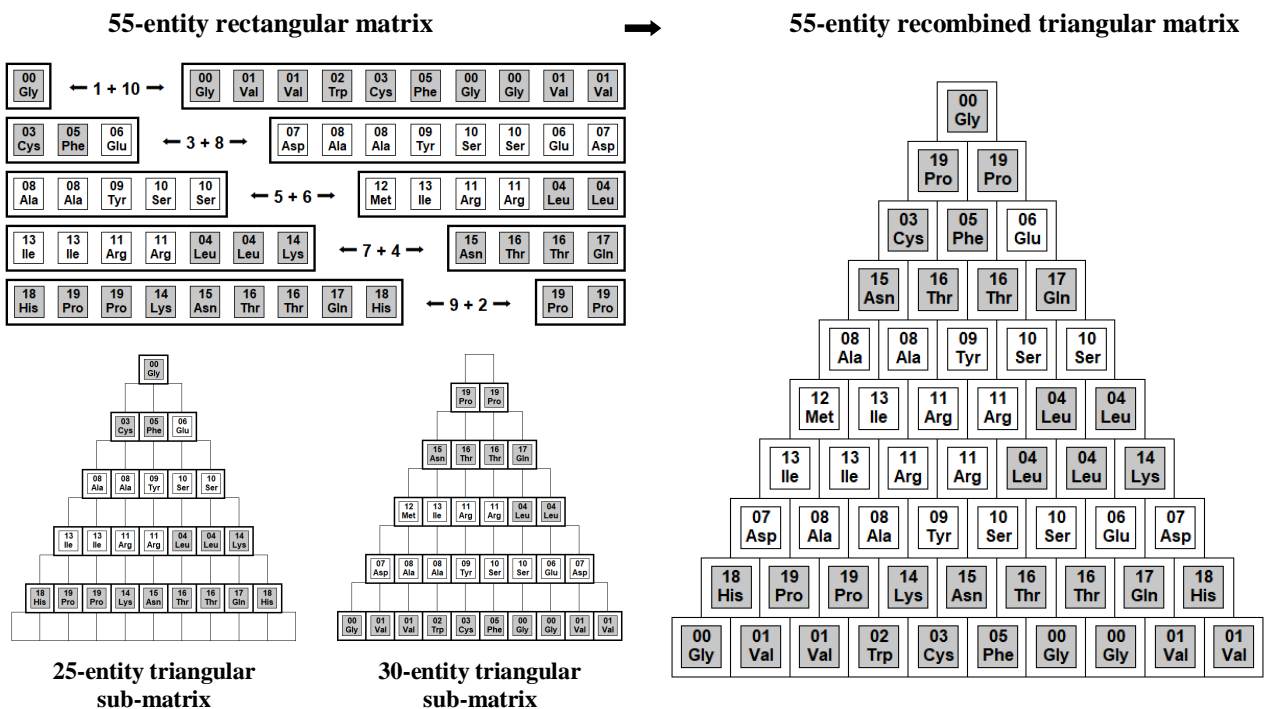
55-entity rectangular matrix

55-entity recombined triangular matrix

00 Gly ← 1 + 10 → 00 Gly 01 Val 01 Val 02 Trp 03 Cys 05 Phe 00 Gly 00 Gly 01 Val 01 Val

03 Cys 05 Phe 06 Glu ← 3 + 8 → 07 Asp 08 Ala 08 Ala 09 Tyr 10 Ser 10 Ser 06 Glu 07 Asp

08 Ala 08 Ala 09 Tyr 10 Ser 10 Ser ← 5 + 6 → 12 Met 13 Ile 11 Arg 11 Arg 04 Leu 04 Leu

13 Ile 13 Ile 11 Arg 11 Arg 04 Leu 04 Leu 14 Lys ← 7 + 4 → 15 Asn 16 Thr 16 Thr 17 Gln

18 His 19 Pro 19 Pro 14 Lys 15 Asn 16 Thr 16 Thr 17 Gln 18 His ← 9 + 2 → 19 Pro 19 Pro

00 Gly
03 Cys 05 Phe 06 Glu
08 Ala 08 Ala 09 Tyr 10 Ser 10 Ser
13 Ile 13 Ile 11 Arg 11 Arg 04 Leu 04 Leu 14 Lys
18 His 19 Pro 19 Pro 14 Lys 15 Asn 16 Thr 16 Thr 17 Gln 18 His

25-entity triangular sub-matrix

19 Pro 19 Pro
15 Asn 16 Thr 16 Thr 17 Gln
12 Met 13 Ile 11 Arg 11 Arg 04 Leu 04 Leu
07 Asp 08 Ala 08 Ala 09 Tyr 10 Ser 10 Ser 06 Glu 07 Asp
00 Gly 01 Val 01 Val 02 Trp 03 Cys 05 Phe 00 Gly 00 Gly 01 Val 01 Val

30-entity triangular sub-matrix

00 Gly
19 Pro 19 Pro
03 Cys 05 Phe 06 Glu
15 Asn 16 Thr 16 Thr 17 Gln
08 Ala 08 Ala 09 Tyr 10 Ser 10 Ser
12 Met 13 Ile 11 Arg 11 Arg 04 Leu 04 Leu
13 Ile 13 Ile 11 Arg 11 Arg 04 Leu 04 Leu 14 Lys
07 Asp 08 Ala 08 Ala 09 Tyr 10 Ser 10 Ser 06 Glu 07 Asp
18 His 19 Pro 19 Pro 14 Lys 15 Asn 16 Thr 16 Thr 17 Gln 18 His
00 Gly 01 Val 01 Val 02 Trp 03 Cys 05 Phe 00 Gly 00 Gly 01 Val 01 Val